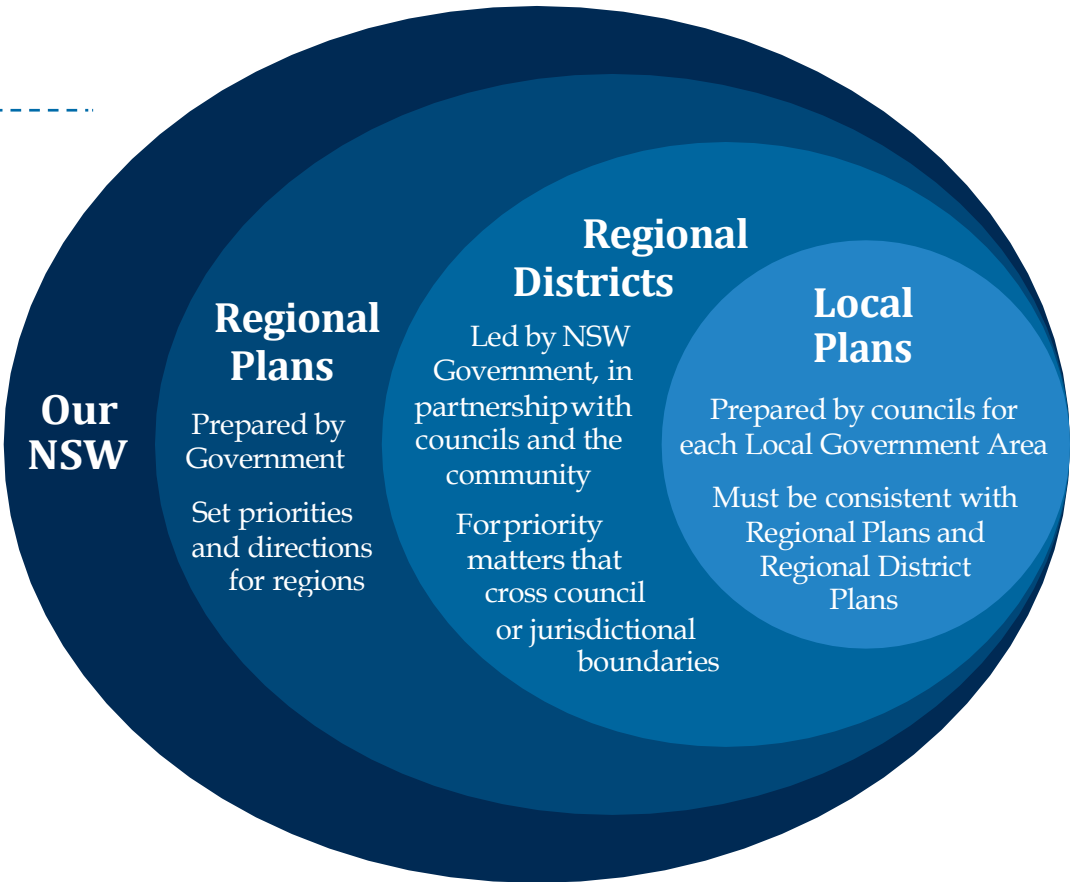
Our NSW

Regional Plans

Prepared by Government

Set priorities and directions for regions

Regional Districts

Led by NSW Government, in partnership with councils and the community

For priority matters that cross council or jurisdictional boundaries

Local Plans

Prepared by councils for each Local Government Area

Must be consistent with Regional Plans and Regional District Plans